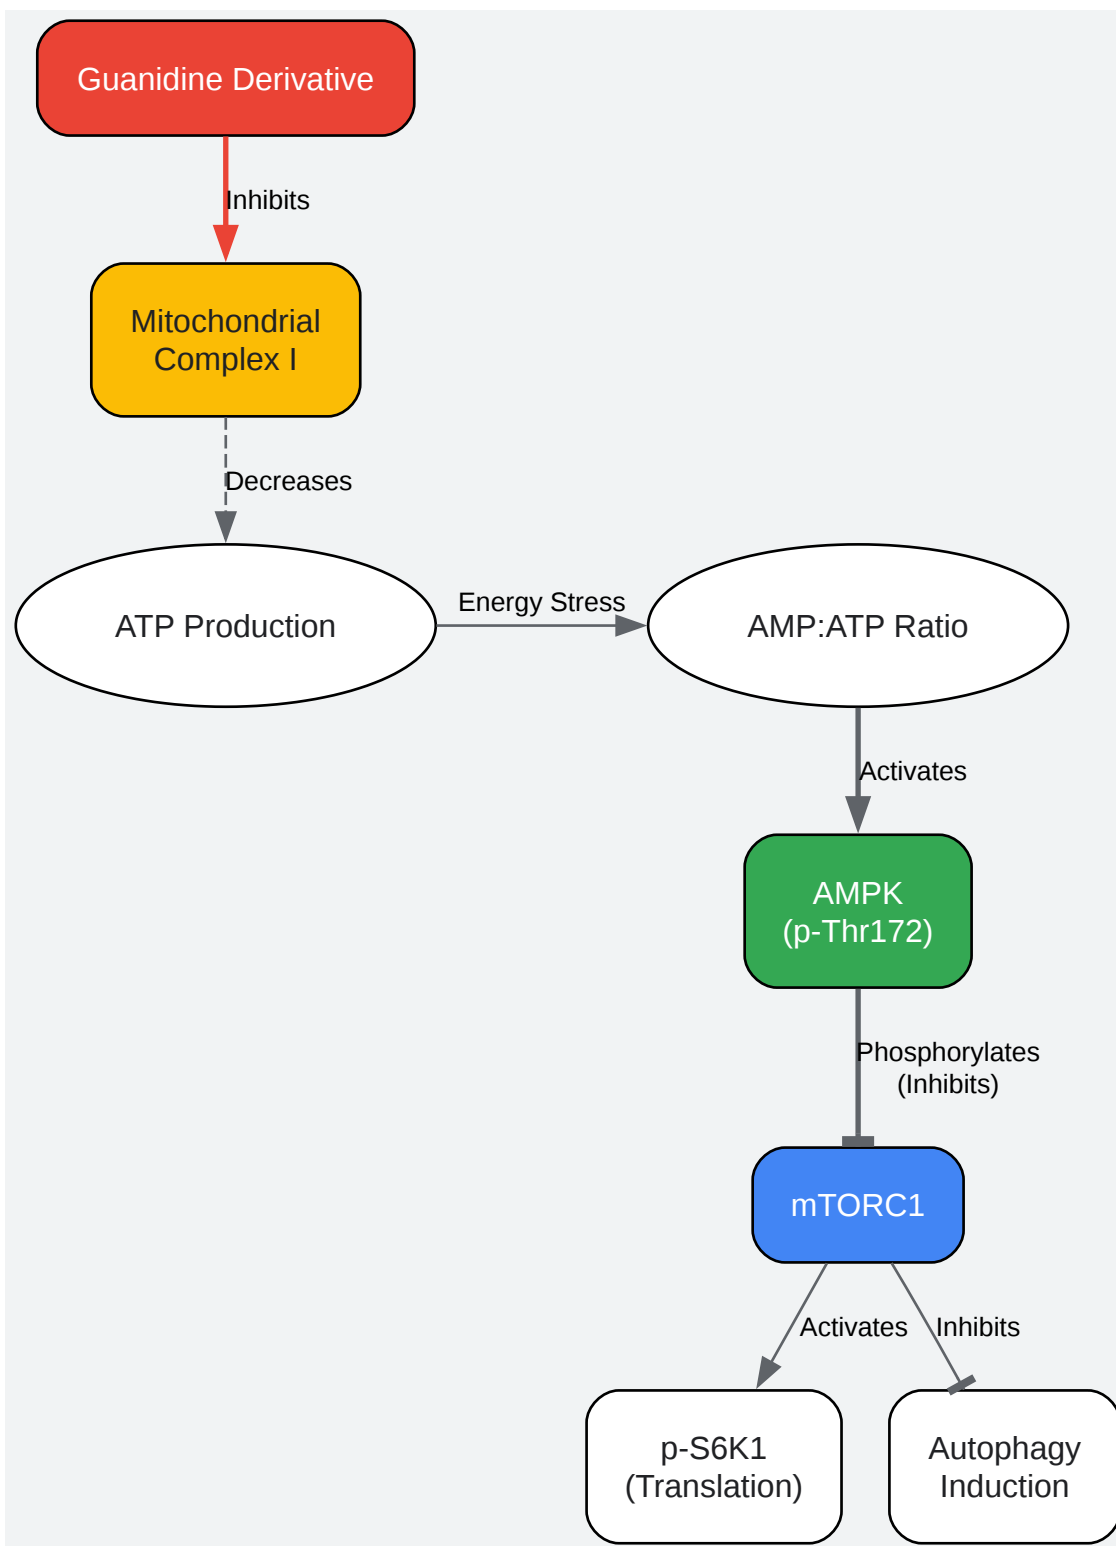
Guanidine Derivative

Inhibits

Mitochondrial Complex I

Decreases

ATP Production

Energy Stress

AMP:ATP Ratio

Activates

AMPK (p-Thr172)

Phosphorylates (Inhibits)

mTORC1

Activates

Inhibits

p-S6K1 (Translation)

Autophagy Induction